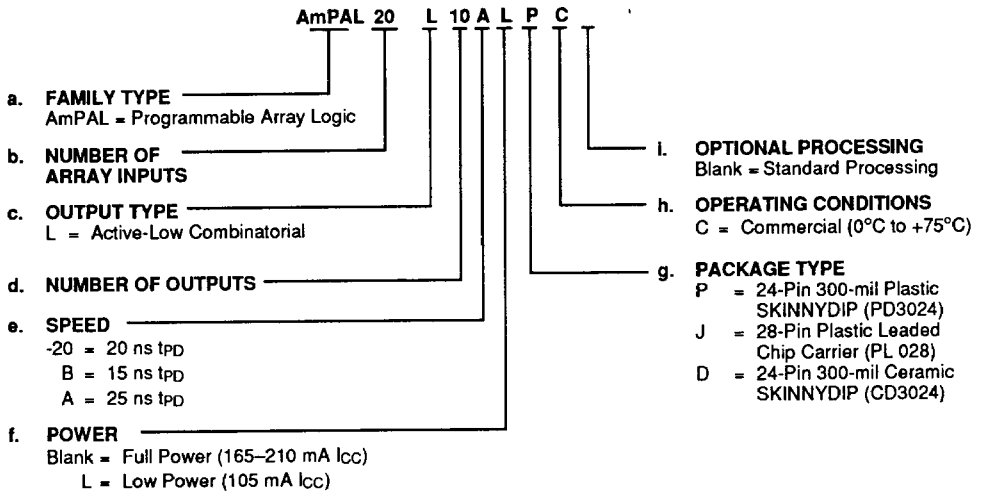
AmPAL 20 L 10 A L P C

a. FAMILY TYPE
AmPAL = Programmable Array Logic

b. NUMBER OF ARRAY INPUTS

c. OUTPUT TYPE
L = Active-Low Combinatorial

d. NUMBER OF OUTPUTS

e. SPEED
-20 = 20 ns $t_{PD}$
B = 15 ns $t_{PD}$
A = 25 ns $t_{PD}$

f. POWER
Blank = Full Power (165–210 mA $I_{CC}$)
L = Low Power (105 mA $I_{CC}$)

i. OPTIONAL PROCESSING
Blank = Standard Processing

h. OPERATING CONDITIONS
C = Commercial (0°C to +75°C)

g. PACKAGE TYPE
P = 24-Pin 300-mil Plastic SKINNYDIP (PD3024)
J = 28-Pin Plastic Leaded Chip Carrier (PL 028)
D = 24-Pin 300-mil Ceramic SKINNYDIP (CD3024)